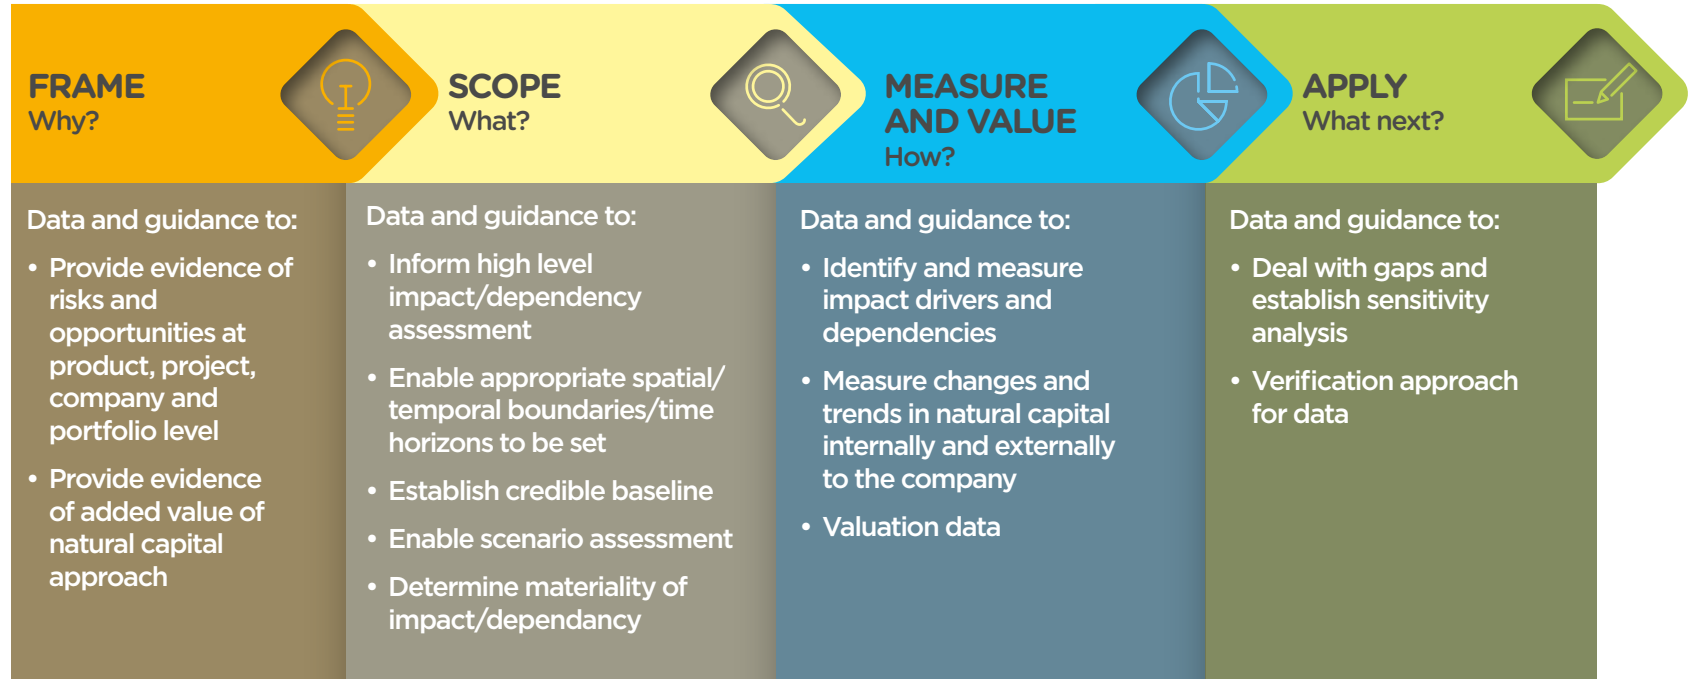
FRAME
Why?

Data and guidance to:

• Provide evidence of risks and opportunities at product, project, company and portfolio level

• Provide evidence of added value of natural capital approach

SCOPE
What?

Data and guidance to:

• Inform high level impact/dependency assessment

• Enable appropriate spatial/ temporal boundaries/time horizons to be set

• Establish credible baseline

• Enable scenario assessment

• Determine materiality of impact/dependancy

MEASURE AND VALUE
How?

Data and guidance to:

• Identify and measure impact drivers and dependencies

• Measure changes and trends in natural capital internally and externally to the company

• Valuation data

APPLY
What next?

Data and guidance to:

• Deal with gaps and establish sensitivity analysis

• Verification approach for data